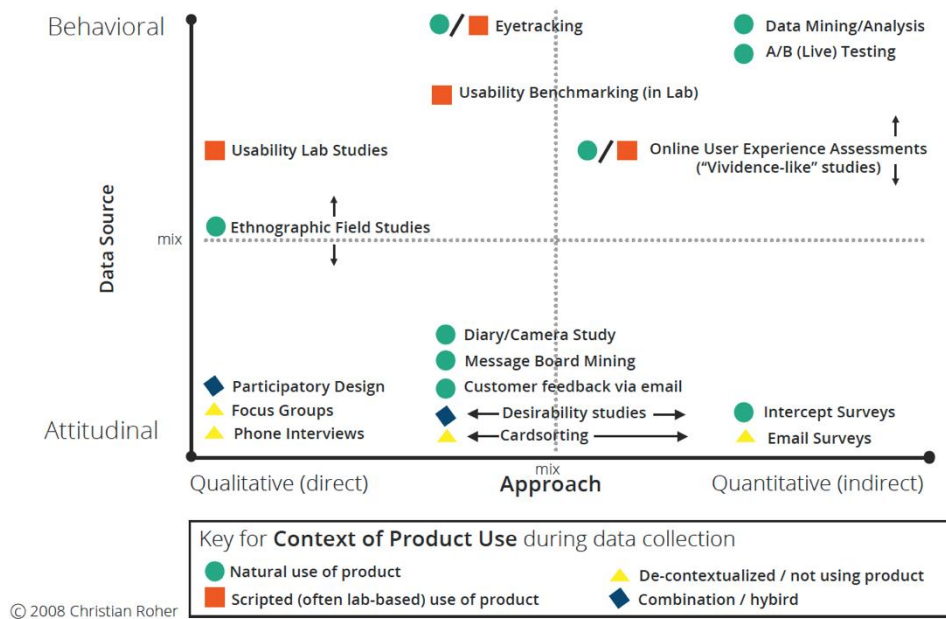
Behavioral

Eyetracking

Data Mining/Analysis

A/B (Live) Testing

Usability Benchmarking (in Lab)

Usability Lab Studies

Online User Experience Assessments ("Vividence-like" studies)

Data Source

mix

Ethnographic Field Studies

Diary/Camera Study

Message Board Mining

Customer feedback via email

Participatory Design

Focus Groups

Phone Interviews

Desirability studies

Cardsorting

Intercept Surveys

Email Surveys

Attitudinal

mix

Qualitative (direct)

Approach

Quantitative (indirect)

Key for **Context of Product Use** during data collection

Natural use of product

Scripted (often lab-based) use of product

De-contextualized / not using product

Combination / hybird

© 2008 Christian Roher